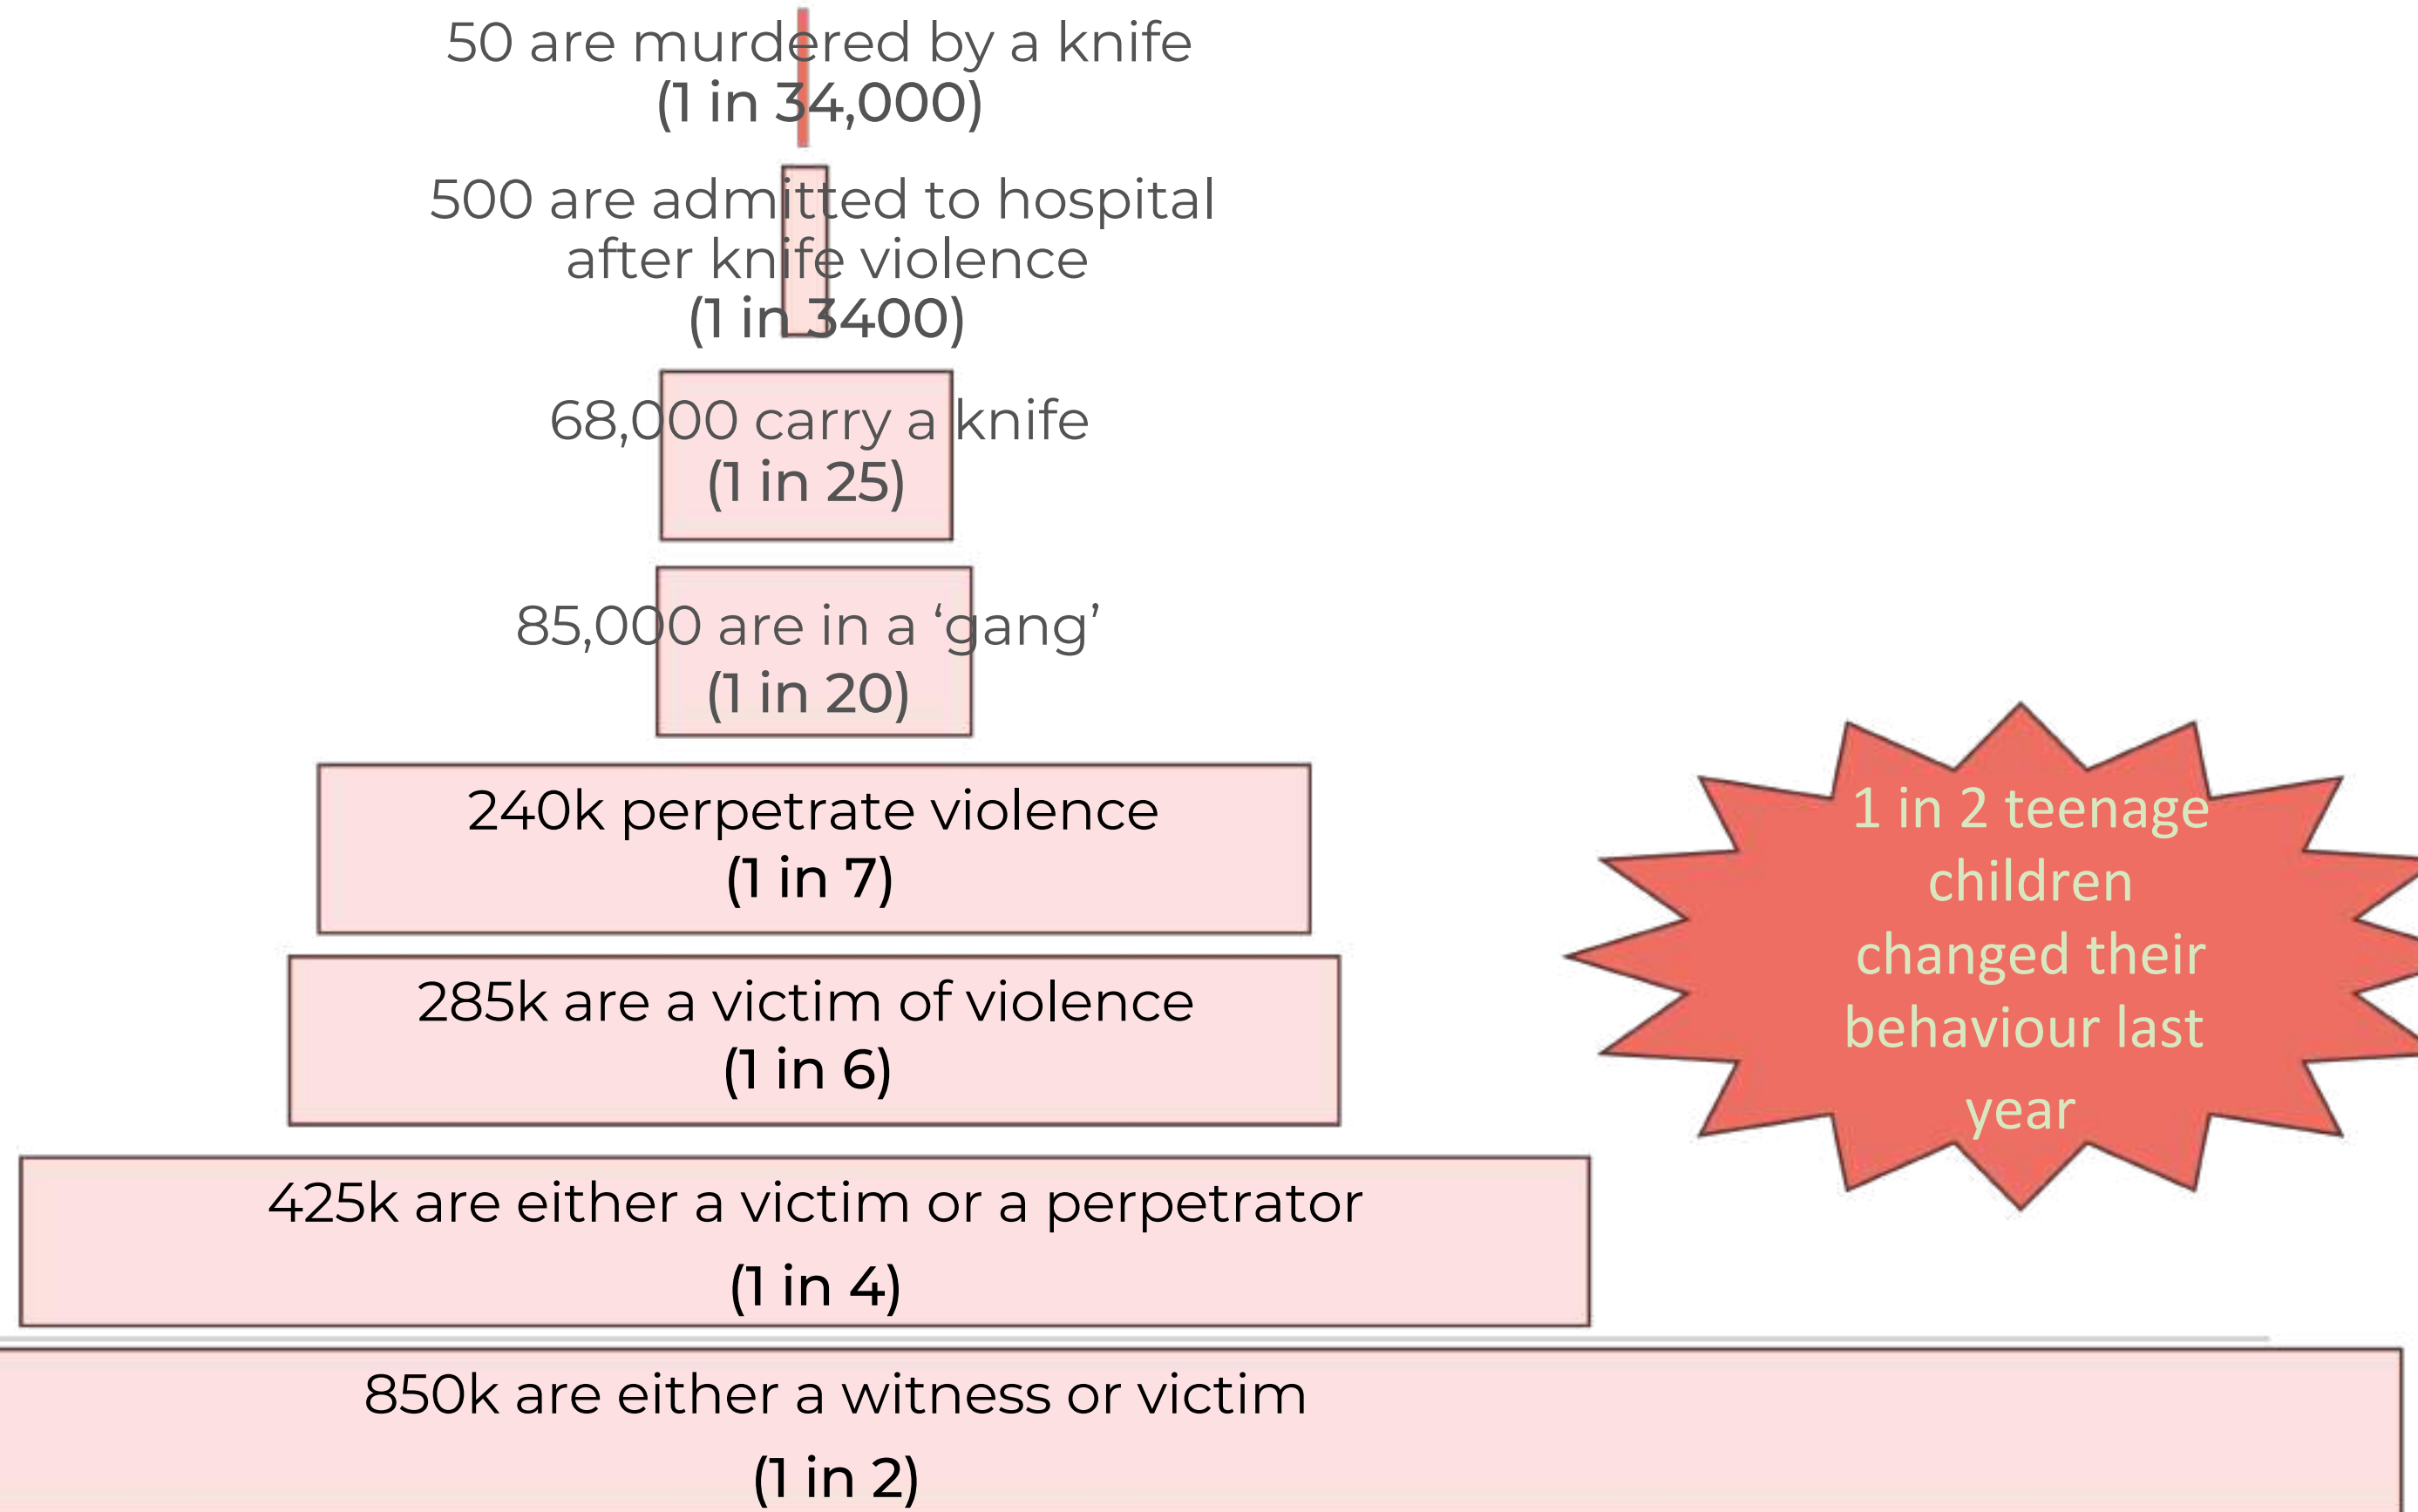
50 are murdered by a knife
(1 in 34,000)

500 are admitted to hospital after knife violence
(1 in 3400)

68,000 carry a knife
(1 in 25)

85,000 are in a ‘gang’
(1 in 20)

240k perpetrate violence
(1 in 7)

285k are a victim of violence
(1 in 6)

425k are either a victim or a perpetrator
(1 in 4)

850k are either a witness or victim
(1 in 2)

1 in 2 teenage children changed their behaviour last year